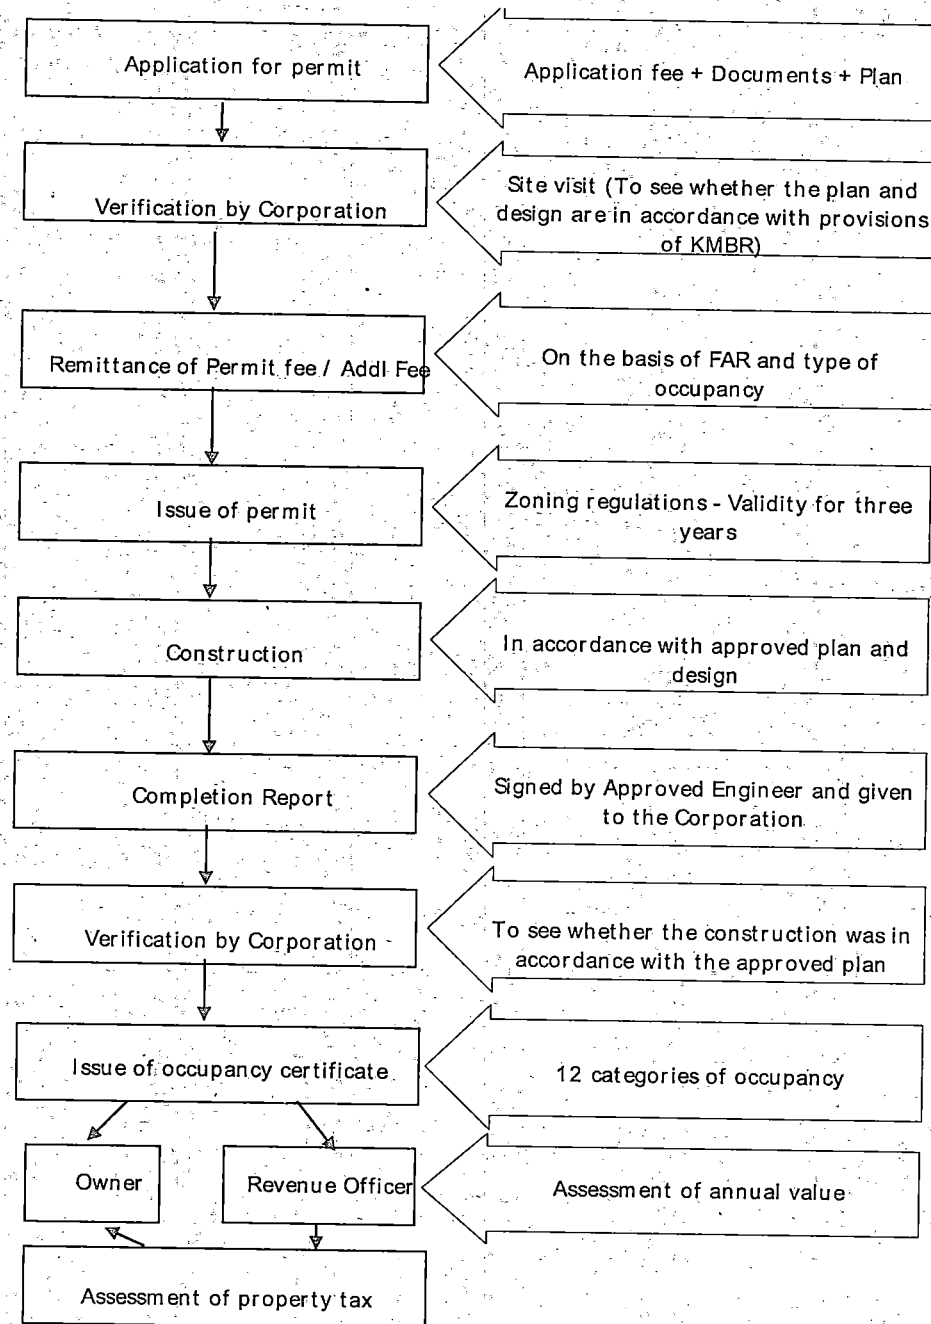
Application for permit

Application fee + Documents + Plan

Verification by Corporation

Site visit (To see whether the plan and design are in accordance with provisions of KMBR)

Remittance of Permit fee / Addl Fee

On the basis of FAR and type of occupancy

Issue of permit

Zoning regulations - Validity for three years

Construction

In accordance with approved plan and design

Completion Report

Signed by Approved Engineer and given to the Corporation

Verification by Corporation

To see whether the construction was in accordance with the approved plan

Issue of occupancy certificate

12 categories of occupancy

Owner

Revenue Officer

Assessment of annual value

Assessment of property tax